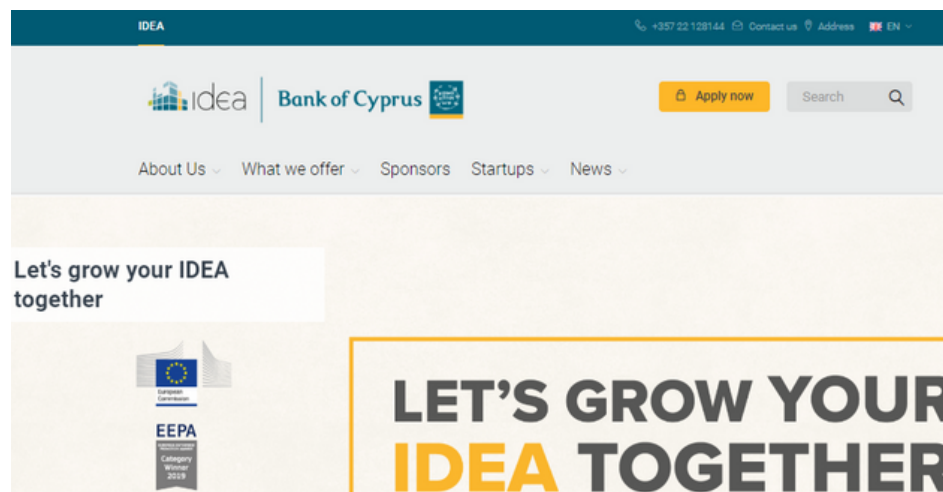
IDEA

+357 22 128144 Contact us Address EN

idea Bank of Cyprus

Apply now

Search

About Us What we offer Sponsors Startups News

Let's grow your IDEA together

European Commission

EEPA

Category Winner 2019

LET'S GROW YOUR

IDEA TOGETHER